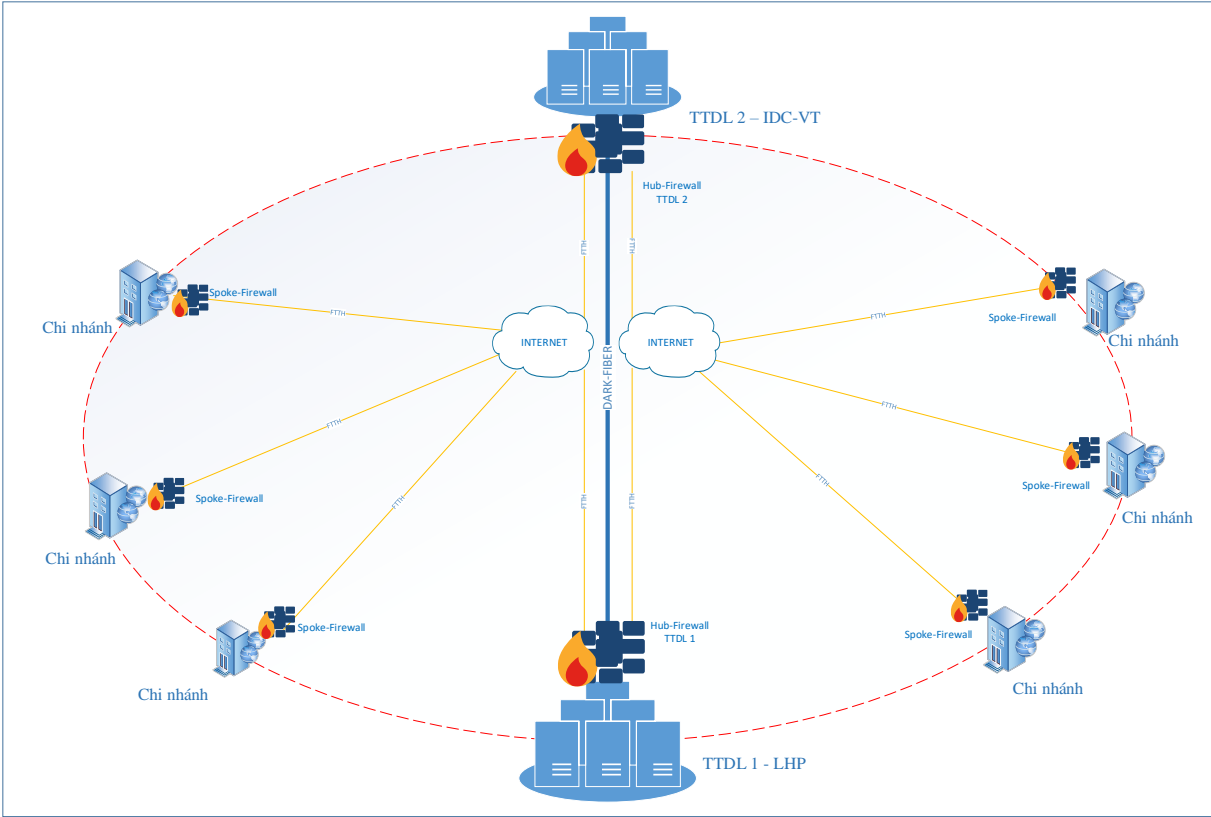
TTDL 2 – IDC-VT

Hub-Firewall
TTDL 2

Spoke-Firewall

Chi nhánh

FTTH

INTERNET

DARK-FIBER

INTERNET

Spoke-Firewall

Chi nhánh

Spoke-Firewall

Chi nhánh

Spoke-Firewall

Chi nhánh

Spoke-Firewall

Chi nhánh

Spoke-Firewall

Chi nhánh

Hub-Firewall
TTDL 1

TTDL 1 - LHP